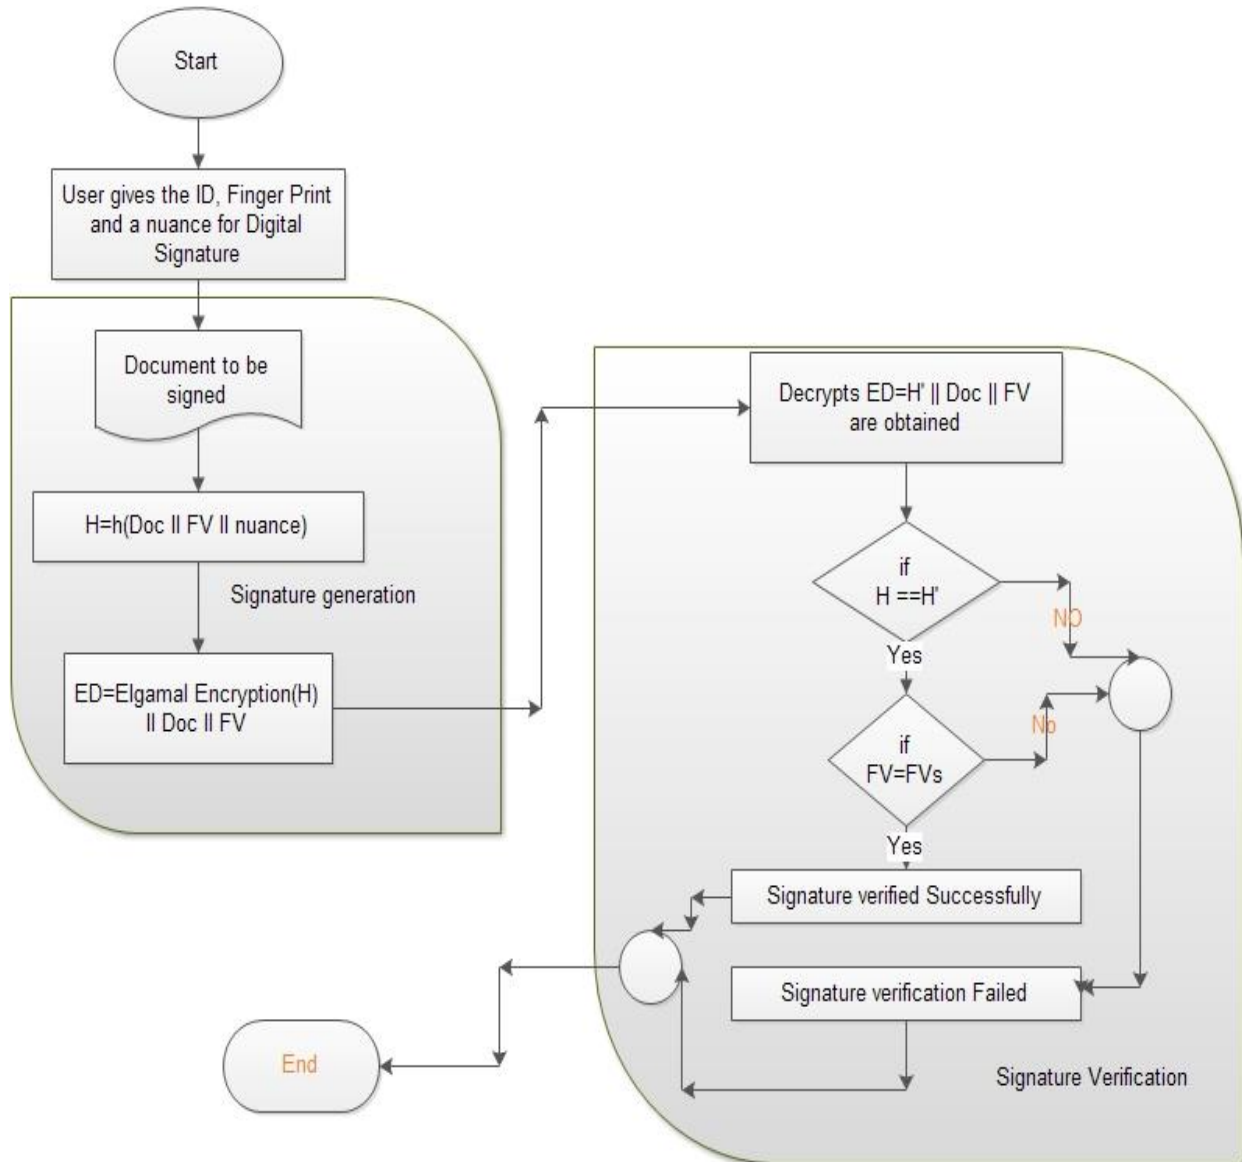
Start

User gives the ID, Finger Print and a nuance for Digital Signature

Document to be signed

H=h(Doc II FV II nuance)

Signature generation

ED=Elgamal Encryption(H) II Doc II FV

Decrypts ED=H' || Doc || FV are obtained

if H ==H'

NO

Yes

if FV=FVs

No

Yes

Signature verified Successfully

Signature verification Failed

End

Signature Verification